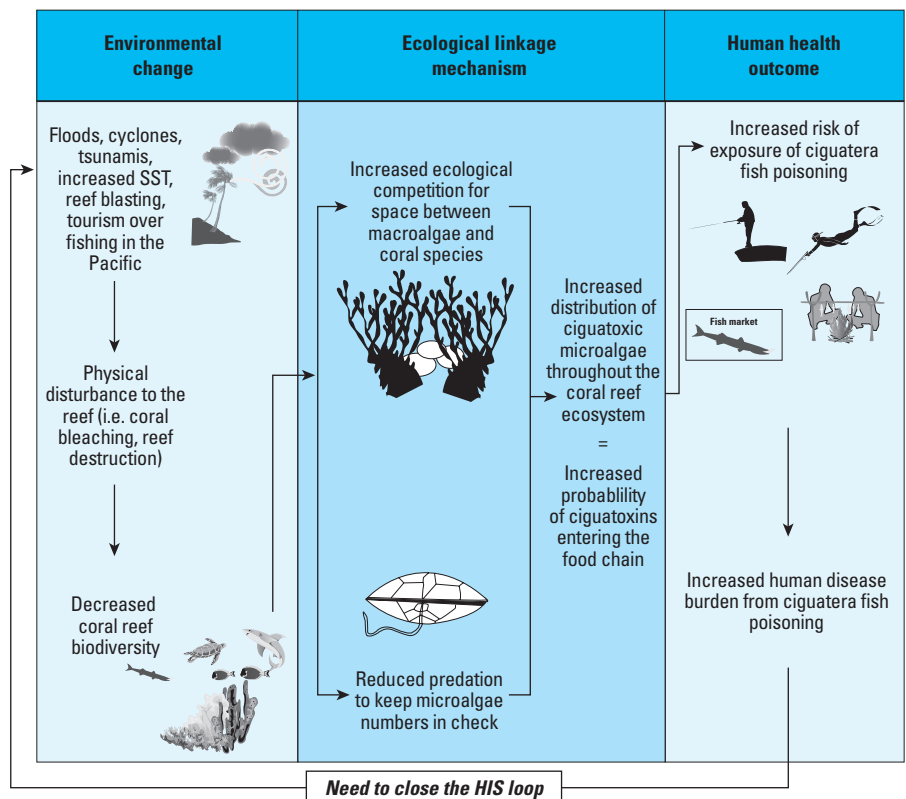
Environmental change

Ecological linkage mechanism

Human health outcome

Floods, cyclones, tsunamis, increased SST, reef blasting, tourism over fishing in the Pacific

Physical disturbance to the reef (i.e. coral bleaching, reef destruction)

Decreased coral reef biodiversity

Increased ecological competition for space between macroalgae and coral species

Reduced predation to keep microalgae numbers in check

Increased distribution of ciguatoxic microalgae throughout the coral reef ecosystem

=

Increased probablility of ciguatoxins entering the food chain

Increased risk of exposure of ciguatera fish poisoning

Fish market

Increased human disease burden from ciguatera fish poisoning

Need to close the HIS loop